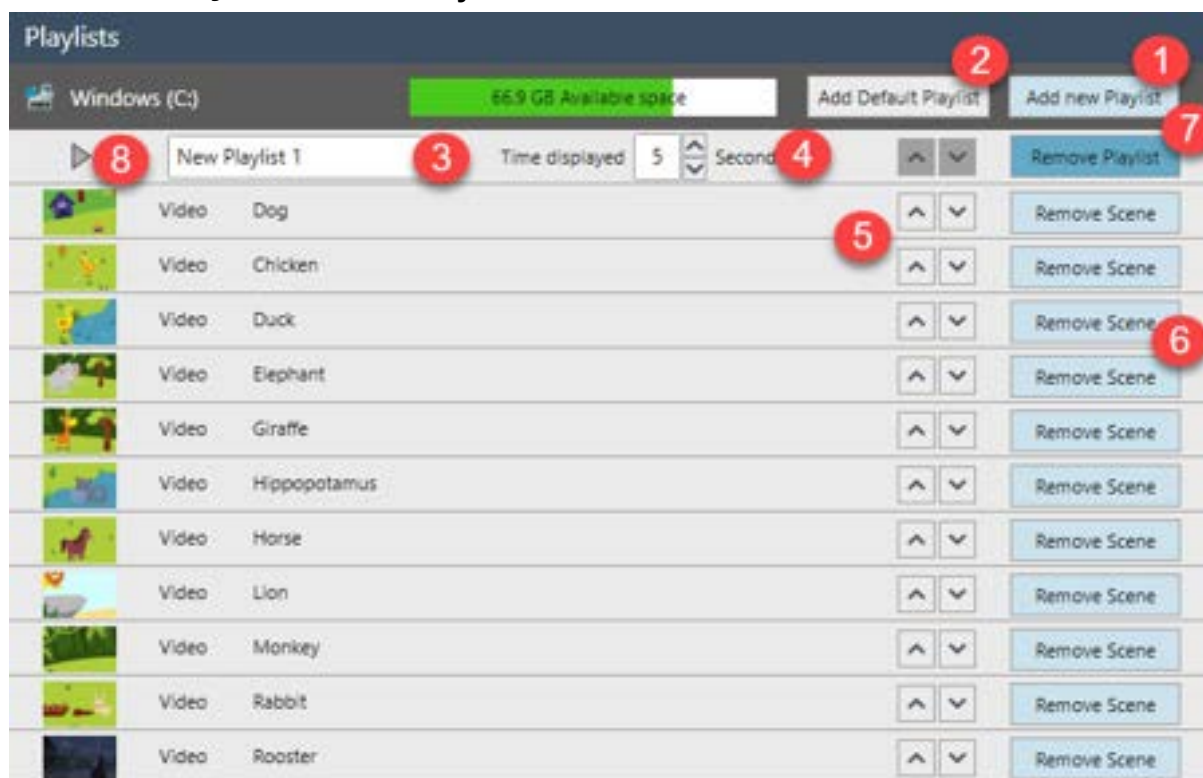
Playlists

Windows (C:)

66.9 GB Available space

Add Default Playlist 2

Add new Playlist 1

8 New Playlist 1 3 Time displayed 5 Second 4

Remove Playlist 7

| | | | |
|---|---|---|---|
| Video | Dog | | Remove Scene |
| Video | Chicken | 5 | Remove Scene |
| Video | Duck | | Remove Scene 6 |
| Video | Elephant | | Remove Scene |
| Video | Giraffe | | Remove Scene |
| Video | Hippopotamus | | Remove Scene |
| Video | Horse | | Remove Scene |
| Video | Lion | | Remove Scene |
| Video | Monkey | | Remove Scene |
| Video | Rabbit | | Remove Scene |
| Video | Rooster | | Remove Scene |